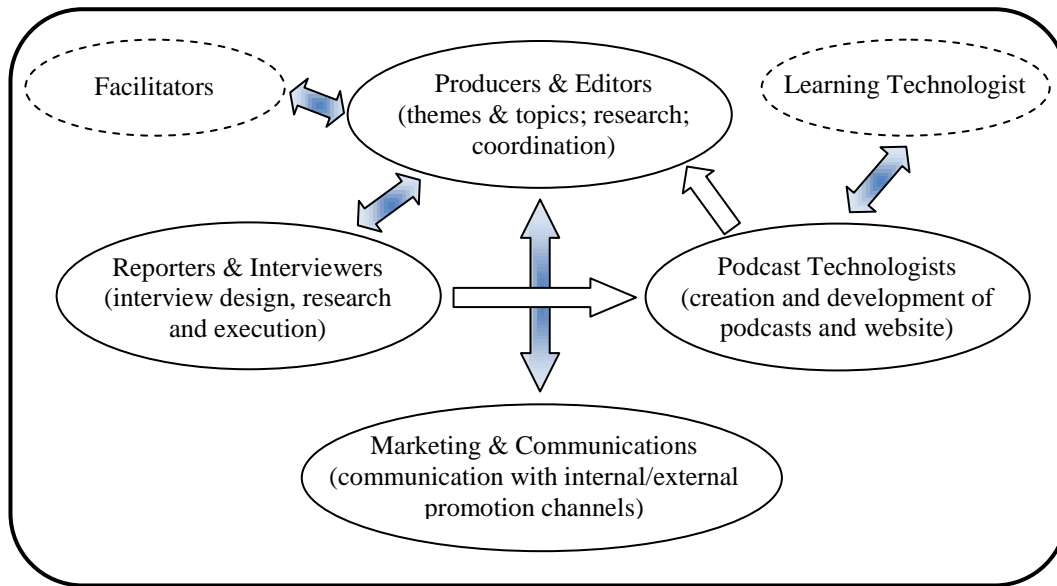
Facilitators

Producers & Editors (themes & topics; research; coordination)

Learning Technologist

Reporters & Interviewers (interview design, research and execution)

Podcast Technologists (creation and development of podcasts and website)

Marketing & Communications (communication with internal/external promotion channels)